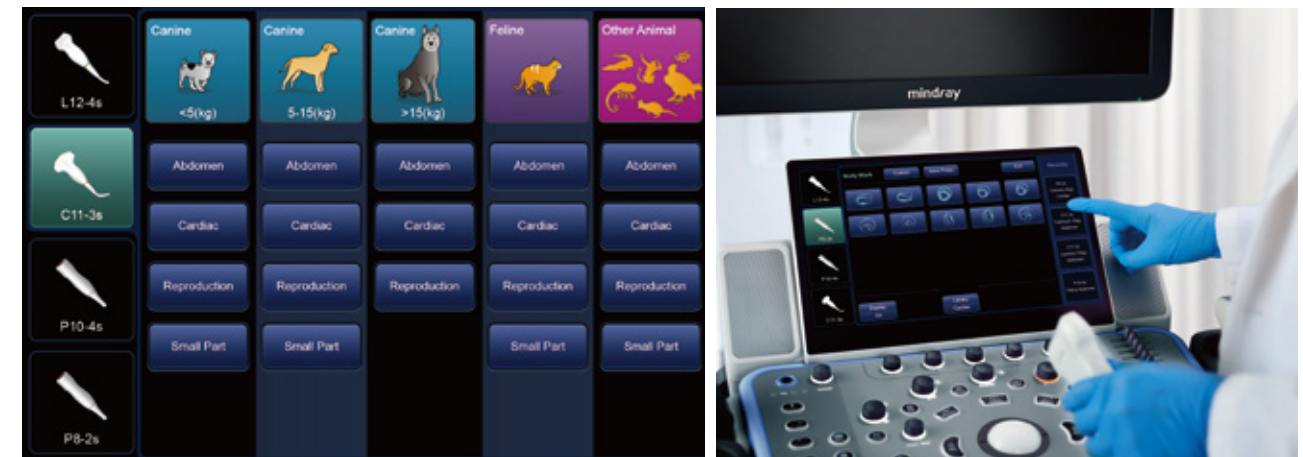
L12-4s

C11-3s

P10-4s

P8-2s

Canine
<5(kg)

Canine
5-15(kg)

Canine
>15(kg)

Feline

Other Animal

Abdomen
Cardiac
Reproduction
Small Part

Abdomen
Cardiac
Reproduction
Small Part

Abdomen
Cardiac
Reproduction

Abdomen
Cardiac
Reproduction
Small Part

Abdomen
Cardiac
Reproduction
Small Part

mindray

Body Mark

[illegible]